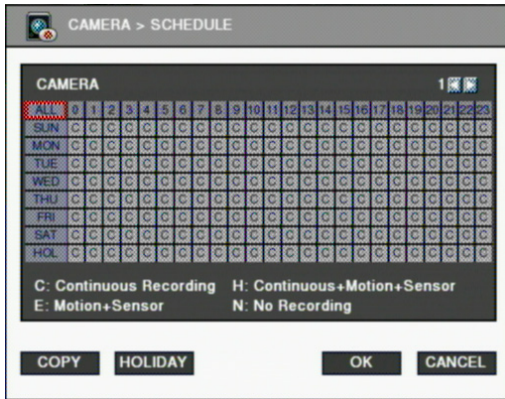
CAMERA > SCHEDULE

CAMERA 1

| ALL | 0 | 1 | 2 | 3 | 4 | 5 | 6 | 7 | 8 | 9 | 10 | 11 | 12 | 13 | 14 | 15 | 16 | 17 | 18 | 19 | 20 | 21 | 22 | 23 |
|---|---|---|---|---|---|---|---|---|---|---|---|---|---|---|---|---|---|---|---|---|---|---|---|---|
| SUN | C | C | C | C | C | C | C | C | C | C | C | C | C | C | C | C | C | C | C | C | C | C | C | C |
| MON | C | C | C | C | C | C | C | C | C | C | C | C | C | C | C | C | C | C | C | C | C | C | C | C |
| TUE | C | C | C | C | C | C | C | C | C | C | C | C | C | C | C | C | C | C | C | C | C | C | C | C |
| WED | C | C | C | C | C | C | C | C | C | C | C | C | C | C | C | C | C | C | C | C | C | C | C | C |
| THU | C | C | C | C | C | C | C | C | C | C | C | C | C | C | C | C | C | C | C | C | C | C | C | C |
| FRI | C | C | C | C | C | C | C | C | C | C | C | C | C | C | C | C | C | C | C | C | C | C | C | C |
| SAT | C | C | C | C | C | C | C | C | C | C | C | C | C | C | C | C | C | C | C | C | C | C | C | C |
| HOL | C | C | C | C | C | C | C | C | C | C | C | C | C | C | C | C | C | C | C | C | C | C | C | C |

C: Continuous Recording H: Continuous+Motion+Sensor
E: Motion+Sensor N: No Recording

COPY HOLIDAY OK CANCEL